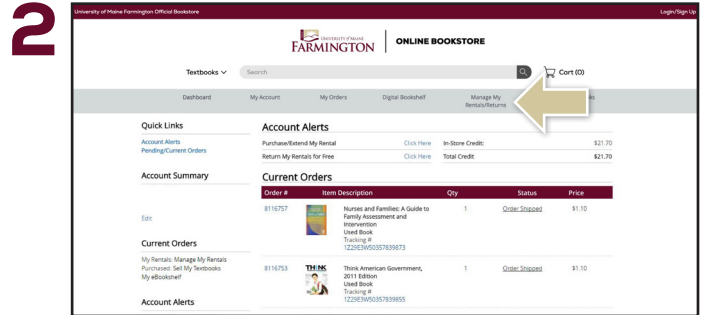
2

University of Maine Farmington Official Bookstore

Login/Sign Up

UNIVERSITY of MAINE FARMINGTON | ONLINE BOOKSTORE

Textbooks

Search

Cart (0)

Dashboard My Account My Orders Digital Bookshelf Manage My Rentals/Returns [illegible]s

Quick Links

Account Alerts
Pending/Current Orders

Account Summary

Edit

Current Orders

My Rentals: Manage My Rentals
Purchased: Sell My Textbooks
My eBookshelf

Account Alerts

Account Alerts

| Purchase/Extend My Rental | Click Here | In-Store Credit: | \$21.70 |
|---|---|---|---|
| Return My Rentals for Free | Click Here | Total Credit | \$21.70 |

Current Orders

| Order # | Item Description | Qty | Status | Price |
|---|---|---|---|---|
| 8116757 | Nurses and Families: A Guide to Family Assessment and Intervention Used Book Tracking # 1Z29E3W50357839873 | 1 | Order Shipped | \$1.10 |
| 8116753 | THINK Think American Government, 2011 Edition Used Book Tracking # 1Z29E3W50357839855 | 1 | Order Shipped | \$1.10 |